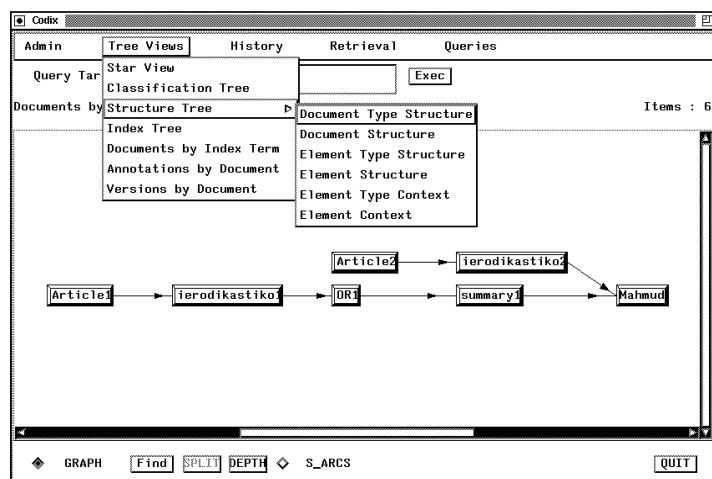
Codix

Admin Tree Views History Retrieval Queries

Query Tar

Exec

Documents by

Items : 6

Star View
Classification Tree
Structure Tree
Index Tree
Documents by Index Term
Annotations by Document
Versions by Document

Document Type Structure
Document Structure
Element Type Structure
Element Structure
Element Type Context
Element Context

Article2
ierodikastiko2
Article1
ierodikastiko1
OR1
summary1
Mahmud

GRAPH Find SPLIT DEPTH S_ARCS QUIT